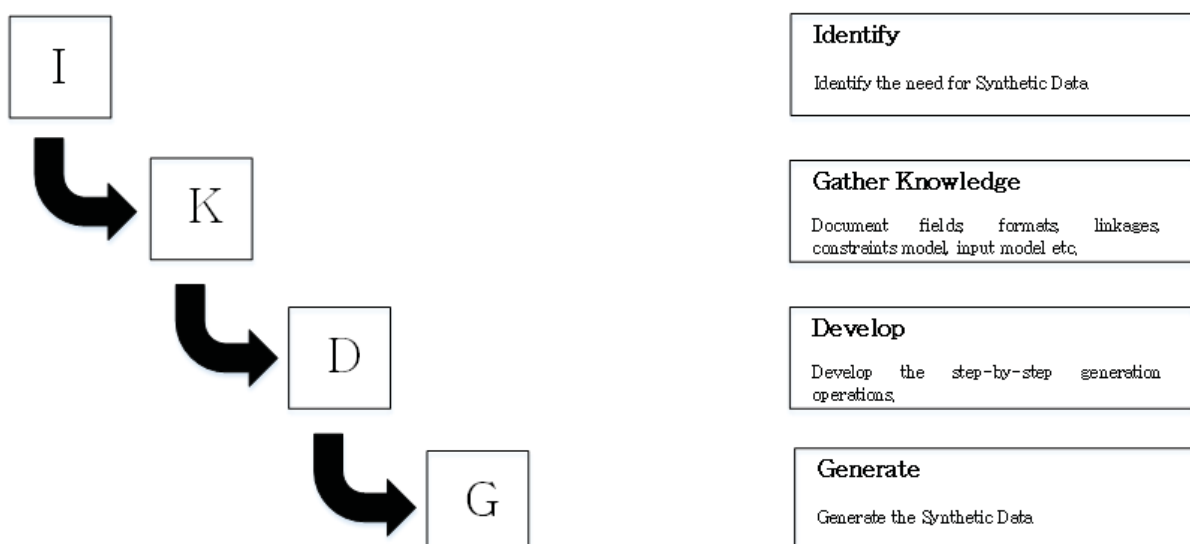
I

K

D

G

Identify

Identify the need for Synthetic Data

Gather Knowledge

Document fields, formats, linkages, constraints model, input model etc,

Develop

Develop the step-by-step generation operations,

Generate

Generate the Synthetic Data